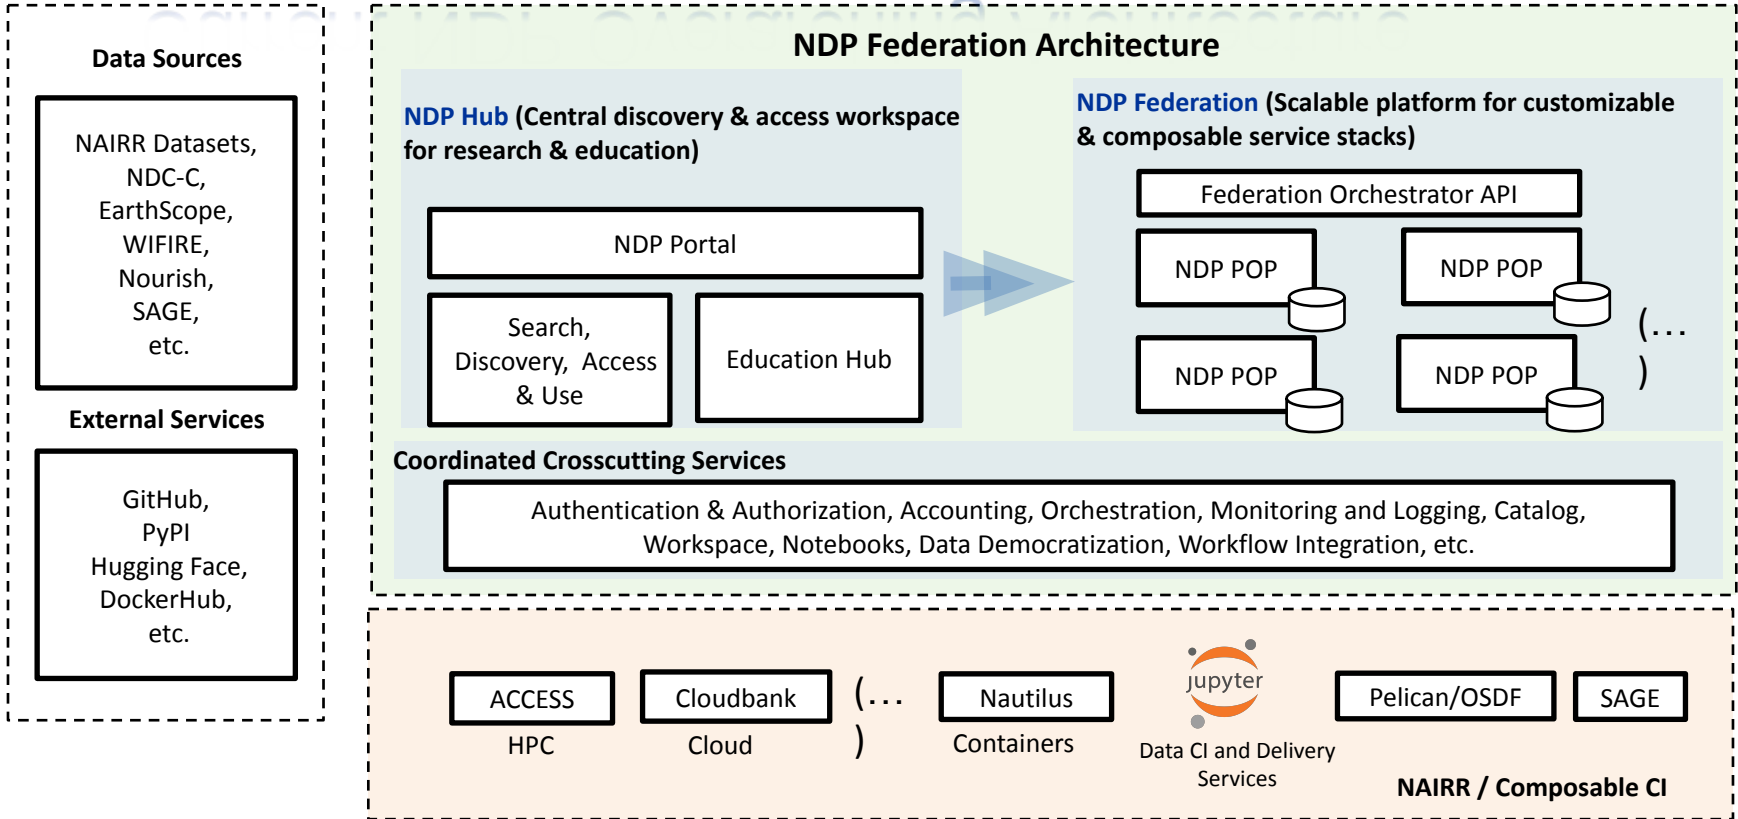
Data Sources

NAIRR Datasets, NDC-C, EarthScope, WIFIRE, Nourish, SAGE, etc.

External Services

GitHub, PyPI Hugging Face, DockerHub, etc.

NDP Federation Architecture

NDP Hub (Central discovery & access workspace for research & education)

NDP Portal

Search, Discovery, Access & Use

Education Hub

NDP Federation (Scalable platform for customizable & composable service stacks)

Federation Orchestrator API

NDP POP

NDP POP

NDP POP

NDP POP

(…)

Coordinated Crosscutting Services

Authentication & Authorization, Accounting, Orchestration, Monitoring and Logging, Catalog, Workspace, Notebooks, Data Democratization, Workflow Integration, etc.

ACCESS
HPC

Cloudbank
Cloud

(…)

Nautilus
Containers

jupyter
Data CI and Delivery Services

Pelican/OSDF

SAGE

NAIRR / Composable CI